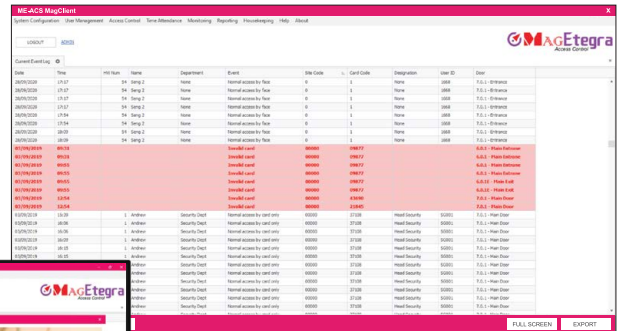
ME-ACS MagClient

System Configuration User Management Access Control Time Attendance Monitoring Reporting Housekeeping Help About

LOGOUT ADMIN

MAGEtegra Access Control

Current Event Log

| Date | Time | HW Num | Name | Department | Event | Site Code | Card Code | Designation | User ID | Door |
|---|---|---|---|---|---|---|---|---|---|---|
| 28/09/2020 | 17:17 | 54 | Sang 2 | None | Normal access by face | 0 | 1 | None | 1668 | T.G.1 - Entrance |
| 28/09/2020 | 17:17 | 54 | Sang 2 | None | Normal access by face | 0 | 1 | None | 1668 | T.G.1 - Entrance |
| 28/09/2020 | 17:17 | 54 | Sang 2 | None | Normal access by face | 0 | 1 | None | 1668 | T.G.1 - Entrance |
| 28/09/2020 | 17:17 | 54 | Sang 2 | None | Normal access by face | 0 | 1 | None | 1668 | T.G.1 - Entrance |
| 28/09/2020 | 17:54 | 54 | Sang 2 | None | Normal access by face | 0 | 1 | None | 1668 | T.G.1 - Entrance |
| 28/09/2020 | 17:54 | 54 | Sang 2 | None | Normal access by face | 0 | 1 | None | 1668 | T.G.1 - Entrance |
| 28/09/2020 | 18:00 | 54 | Sang 2 | None | Normal access by face | 0 | 1 | None | 1668 | T.G.1 - Entrance |
| 28/09/2020 | 18:00 | 54 | Sang 2 | None | Normal access by face | 0 | 1 | None | 1668 | T.G.1 - Entrance |
| 07/09/2019 | 09:15 | | | | Invalid card | 00000 | 09877 | | | G.G.1 - Plain Entrance |
| 07/09/2019 | 09:15 | | | | Invalid card | 00000 | 09877 | | | G.G.1 - Plain Entrance |
| 07/09/2019 | 09:03 | | | | Invalid card | 00000 | 09877 | | | G.G.1 - Plain Entrance |
| 07/09/2019 | 09:03 | | | | Invalid card | 00000 | 09877 | | | G.G.1 - Plain Entrance |
| 07/09/2019 | 09:03 | | | | Invalid card | 00000 | 09877 | | | G.G.1 - Plain Entrance |
| 07/09/2019 | 09:03 | | | | Invalid card | 00000 | 09877 | | | G.G.1C - Plain Exit |
| 07/09/2019 | 13:54 | | | | Invalid card | 00000 | 43690 | | | T.G.1 - Main Door |
| 07/09/2019 | 13:54 | | | | Invalid card | 00000 | 21845 | | | T.G.1 - Main Door |
| 03/09/2019 | 13:56 | 1 | Andrew | Security Dept | Normal access by card only | 00000 | 37338 | Head Security | SG001 | T.G.1 - Main Door |
| 03/09/2019 | 16:06 | 1 | Andrew | Security Dept | Normal access by card only | 00000 | 37338 | Head Security | SG001 | T.G.1 - Main Door |
| 03/09/2019 | 16:12 | 1 | Andrew | Security Dept | Normal access by card only | 00000 | 37338 | Head Security | SG001 | T.G.1 - Main Door |
| 03/09/2019 | 16:29 | 1 | Andrew | Security Dept | Normal access by card only | 00000 | 37338 | Head Security | SG001 | T.G.1 - Main Door |
| 03/09/2019 | 16:15 | 1 | Andrew | Security Dept | Normal access by card only | 00000 | 37338 | Head Security | SG001 | T.G.1 - Main Door |
| | | 1 | Andrew | Security Dept | Normal access by card only | 00000 | 37338 | Head Security | SG001 | T.G.1 - Main Door |
| | | 1 | Andrew | Security Dept | Normal access by card only | 00000 | 37338 | Head Security | SG001 | T.G.1 - Main Door |
| | | 1 | Andrew | Security Dept | Normal access by card only | 00000 | 37338 | Head Security | SG001 | T.G.1 - Main Door |
| | | 1 | Andrew | Security Dept | Normal access by card only | 00000 | 37338 | Head Security | SG001 | T.G.1 - Main Door |
| | | 1 | Andrew | Security Dept | Normal access by card only | 00000 | 37338 | Head Security | SG001 | T.G.1 - Main Door |

MAGEtegra Access Control

FULL SCREEN EXPORT